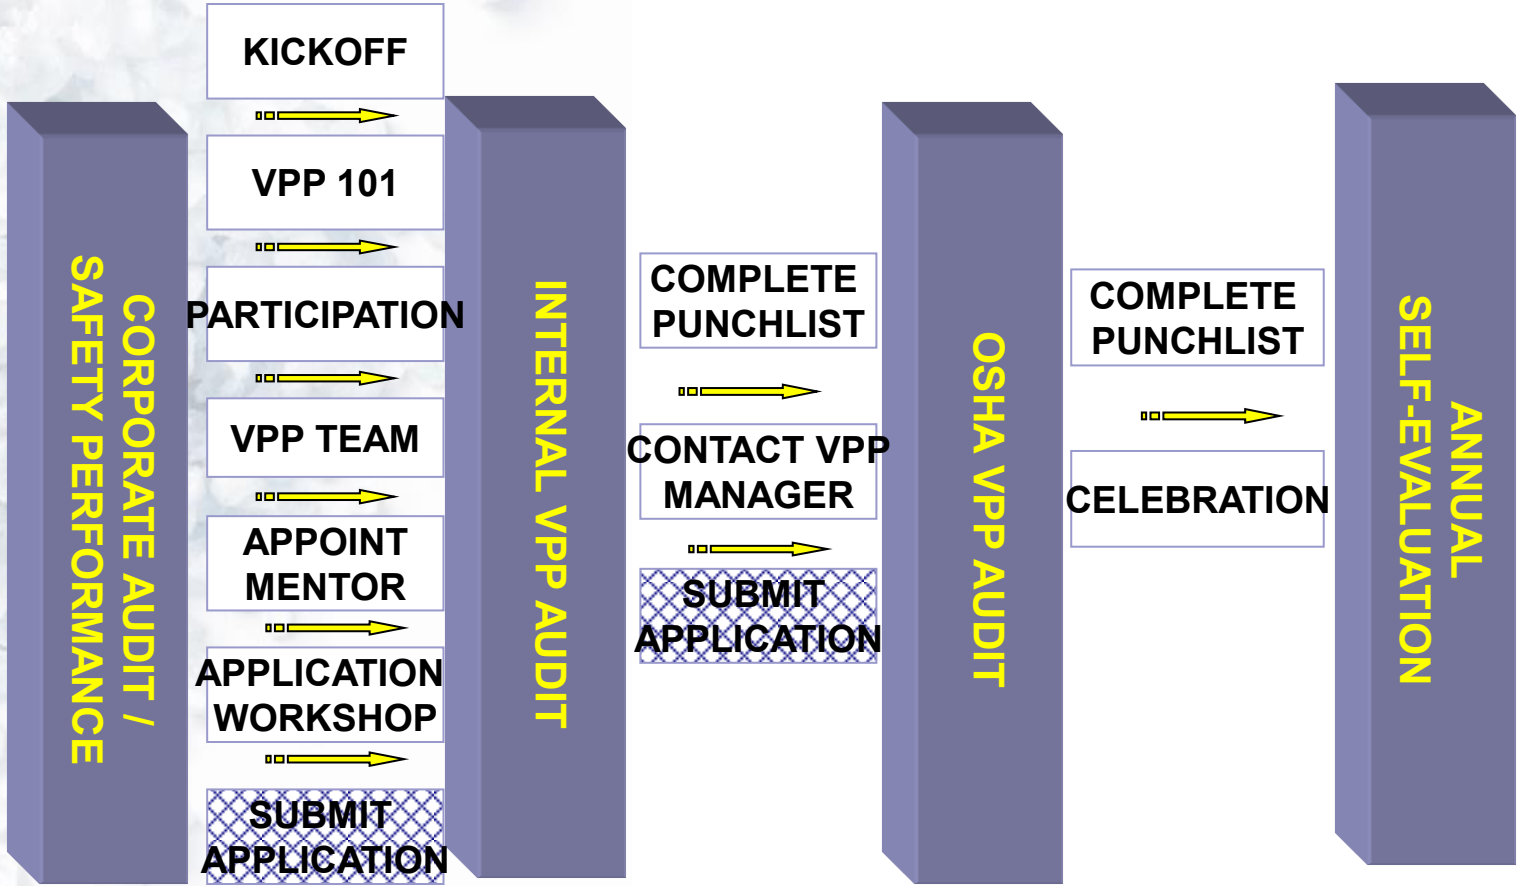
CORPORATE AUDIT /
SAFETY PERFORMANCE

KICKOFF

VPP 101

PARTICIPATION

VPP TEAM

APPOINT MENTOR

APPLICATION WORKSHOP

SUBMIT APPLICATION

INTERNAL VPP AUDIT

COMPLETE PUNCHLIST

CONTACT VPP MANAGER

SUBMIT APPLICATION

OSHA VPP AUDIT

COMPLETE PUNCHLIST

CELEBRATION

ANNUAL
SELF-EVALUATION